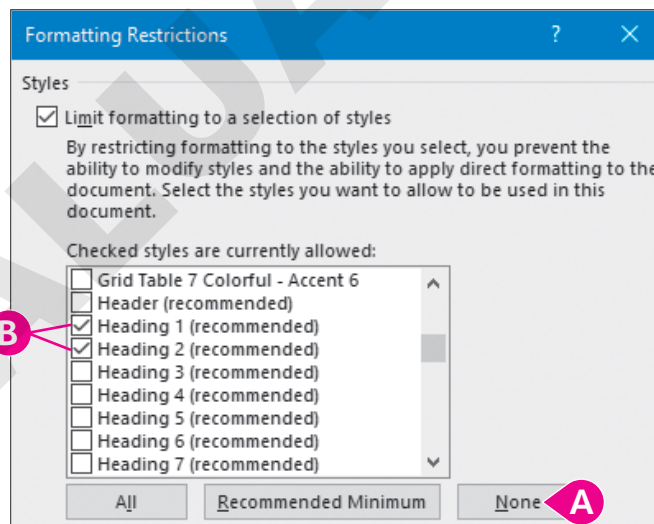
Formatting Restrictions

?

Styles

Limit formatting to a selection of styles

By restricting formatting to the styles you select, you prevent the ability to modify styles and the ability to apply direct formatting to the document. Select the styles you want to allow to be used in this document.

Checked styles are currently allowed:

Grid Table 7 Colorful - Accent 6
Header (recommended)
Heading 1 (recommended)
Heading 2 (recommended)
Heading 3 (recommended)
Heading 4 (recommended)
Heading 5 (recommended)
Heading 6 (recommended)
Heading 7 (recommended)

B

All
Recommended Minimum
None
A